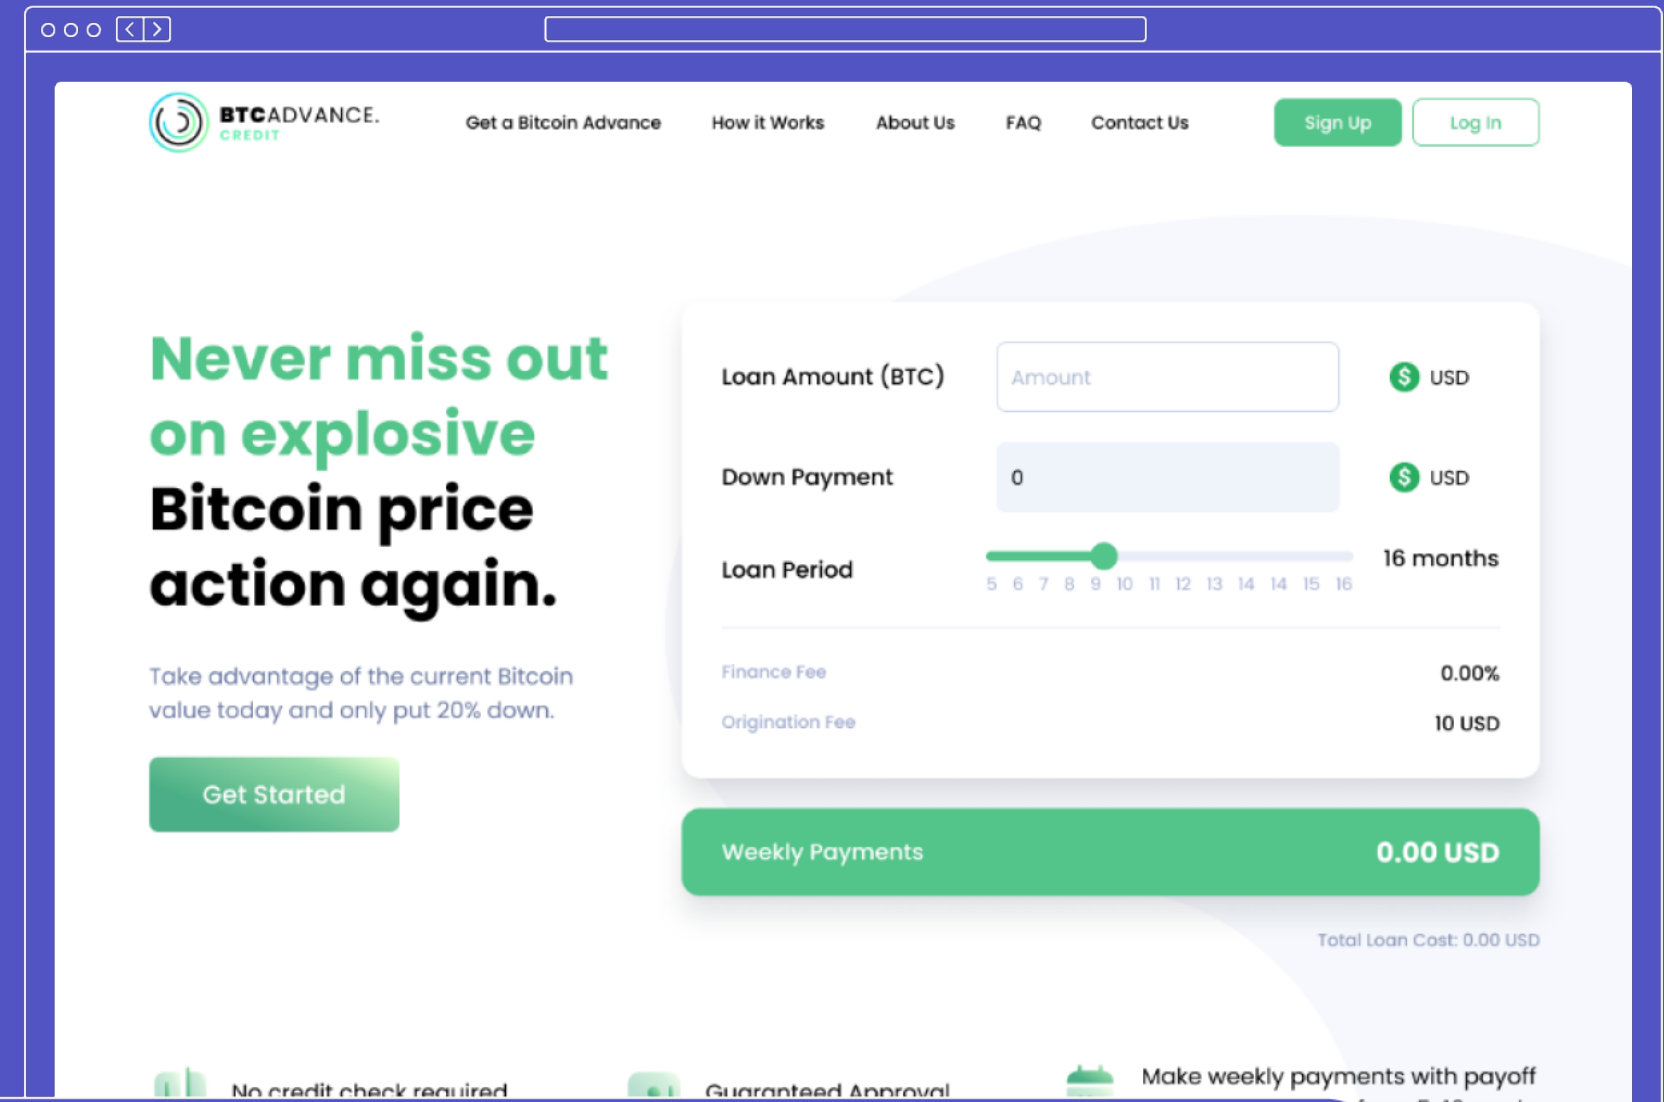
BTCADVANCE.
CREDIT

Get a Bitcoin Advance How it Works About Us FAQ Contact Us Sign Up Log In

Never miss out on explosive Bitcoin price action again.

Take advantage of the current Bitcoin value today and only put 20% down.

Get Started

Loan Amount (BTC) Amount USD

Down Payment 0 USD

Loan Period 16 months
5 6 7 8 9 10 11 12 13 14 14 15 16

Finance Fee 0.00%

Origination Fee 10 USD

Weekly Payments 0.00 USD

Total Loan Cost: 0.00 USD

No credit check required

Guaranteed Approval

Make weekly payments with payoff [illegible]